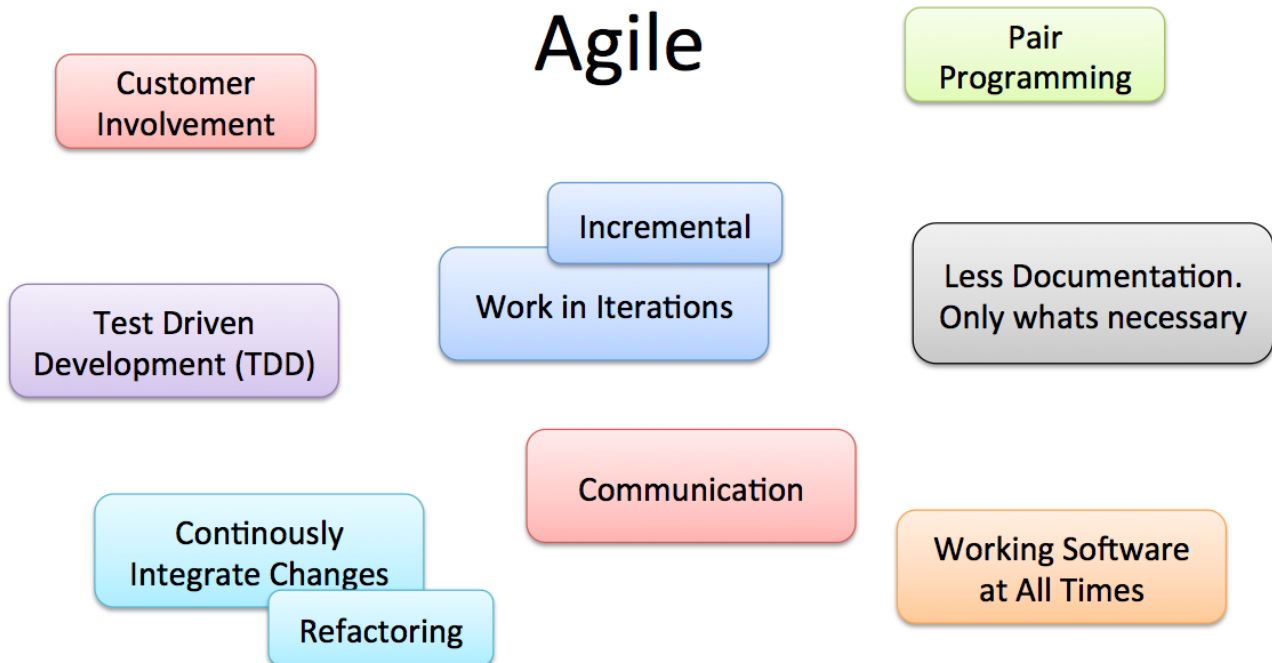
Agile

Customer Involvement

Pair Programming

Incremental

Work in Iterations

Less Documentation. Only whats necessary

Test Driven Development (TDD)

Communication

Continously Integrate Changes

Refactoring

Working Software at All Times